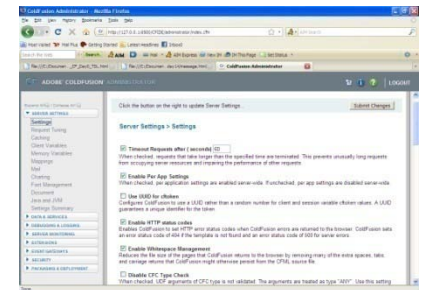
ColdFusion Administrator - Mozilla Firefox

File Edit View History Bookmarks Tools Help

http://127.0.0.1:8500/CFIDE/administrator/index.cfm

Most Visited Getting Started Latest Headlines

ColdFusion Administrator

ADOBE COLDFUSION ADMINISTRATOR

LOGOUT

SERVER SETTINGS
Settings
Request Tuning
Caching
Client Variables
Memory Variables
Mappings
Mail
Charting
Font Management
Document
Java and JVM
Settings Summary
DATA & SERVICES
DEBUGGING & LOGGING
SERVER MONITORING
EXTENSIONS
EVENT GATEWAYS
SECURITY
PACKAGING & DEPLOYMENT

Click the button on the right to update Server Settings.

Submit Changes

Server Settings > Settings

Timeout Requests after ( seconds) 60
When checked, requests that take longer than the specified time are terminated. This prevents unusually long requests from occupying server resources and impairing the performance of other requests.

Enable Per App Settings
When checked, per application settings are enabled server-wide. If unchecked, per app settings are disabled server-wide.

Use UUID for cftoken
Configures ColdFusion to use a UUID rather than a random number for client and session variable cftoken values. A UUID guarantees a unique identifier for the token.

Enable HTTP status codes
Enables ColdFusion to set HTTP error status codes when ColdFusion errors are returned to the browser. ColdFusion sets an error status code of 404 if the template is not found and an error status code of 500 for server errors.

Enable Whitespace Management
Reduces the file size of the pages that ColdFusion returns to the browser by removing many of the extra spaces, tabs, and carriage returns that ColdFusion might otherwise persist from the CFML source file.

Disable CFC Type Check
When checked, UDF arguments of CFC type is not validated. The arguments are treated as type "ANY". Use this setting

Done